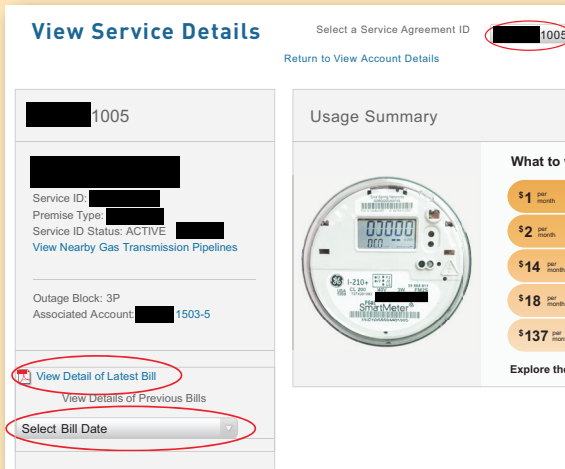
View Service Details

Select a Service Agreement ID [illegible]1005

Return to View Account Details

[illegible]1005

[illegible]

Service ID: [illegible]

Premise Type: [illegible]

Service ID Status: ACTIVE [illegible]

View Nearby Gas Transmission Pipelines

Outage Block: 3P

Associated Account: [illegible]1503-5

View Detail of Latest Bill

View Details of Previous Bills

Select Bill Date

Usage Summary

GE

I-210+

SmartMeter

What to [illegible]

$1 per month

$2 per month

$14 per month

$18 per month

$137 per month

Explore the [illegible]